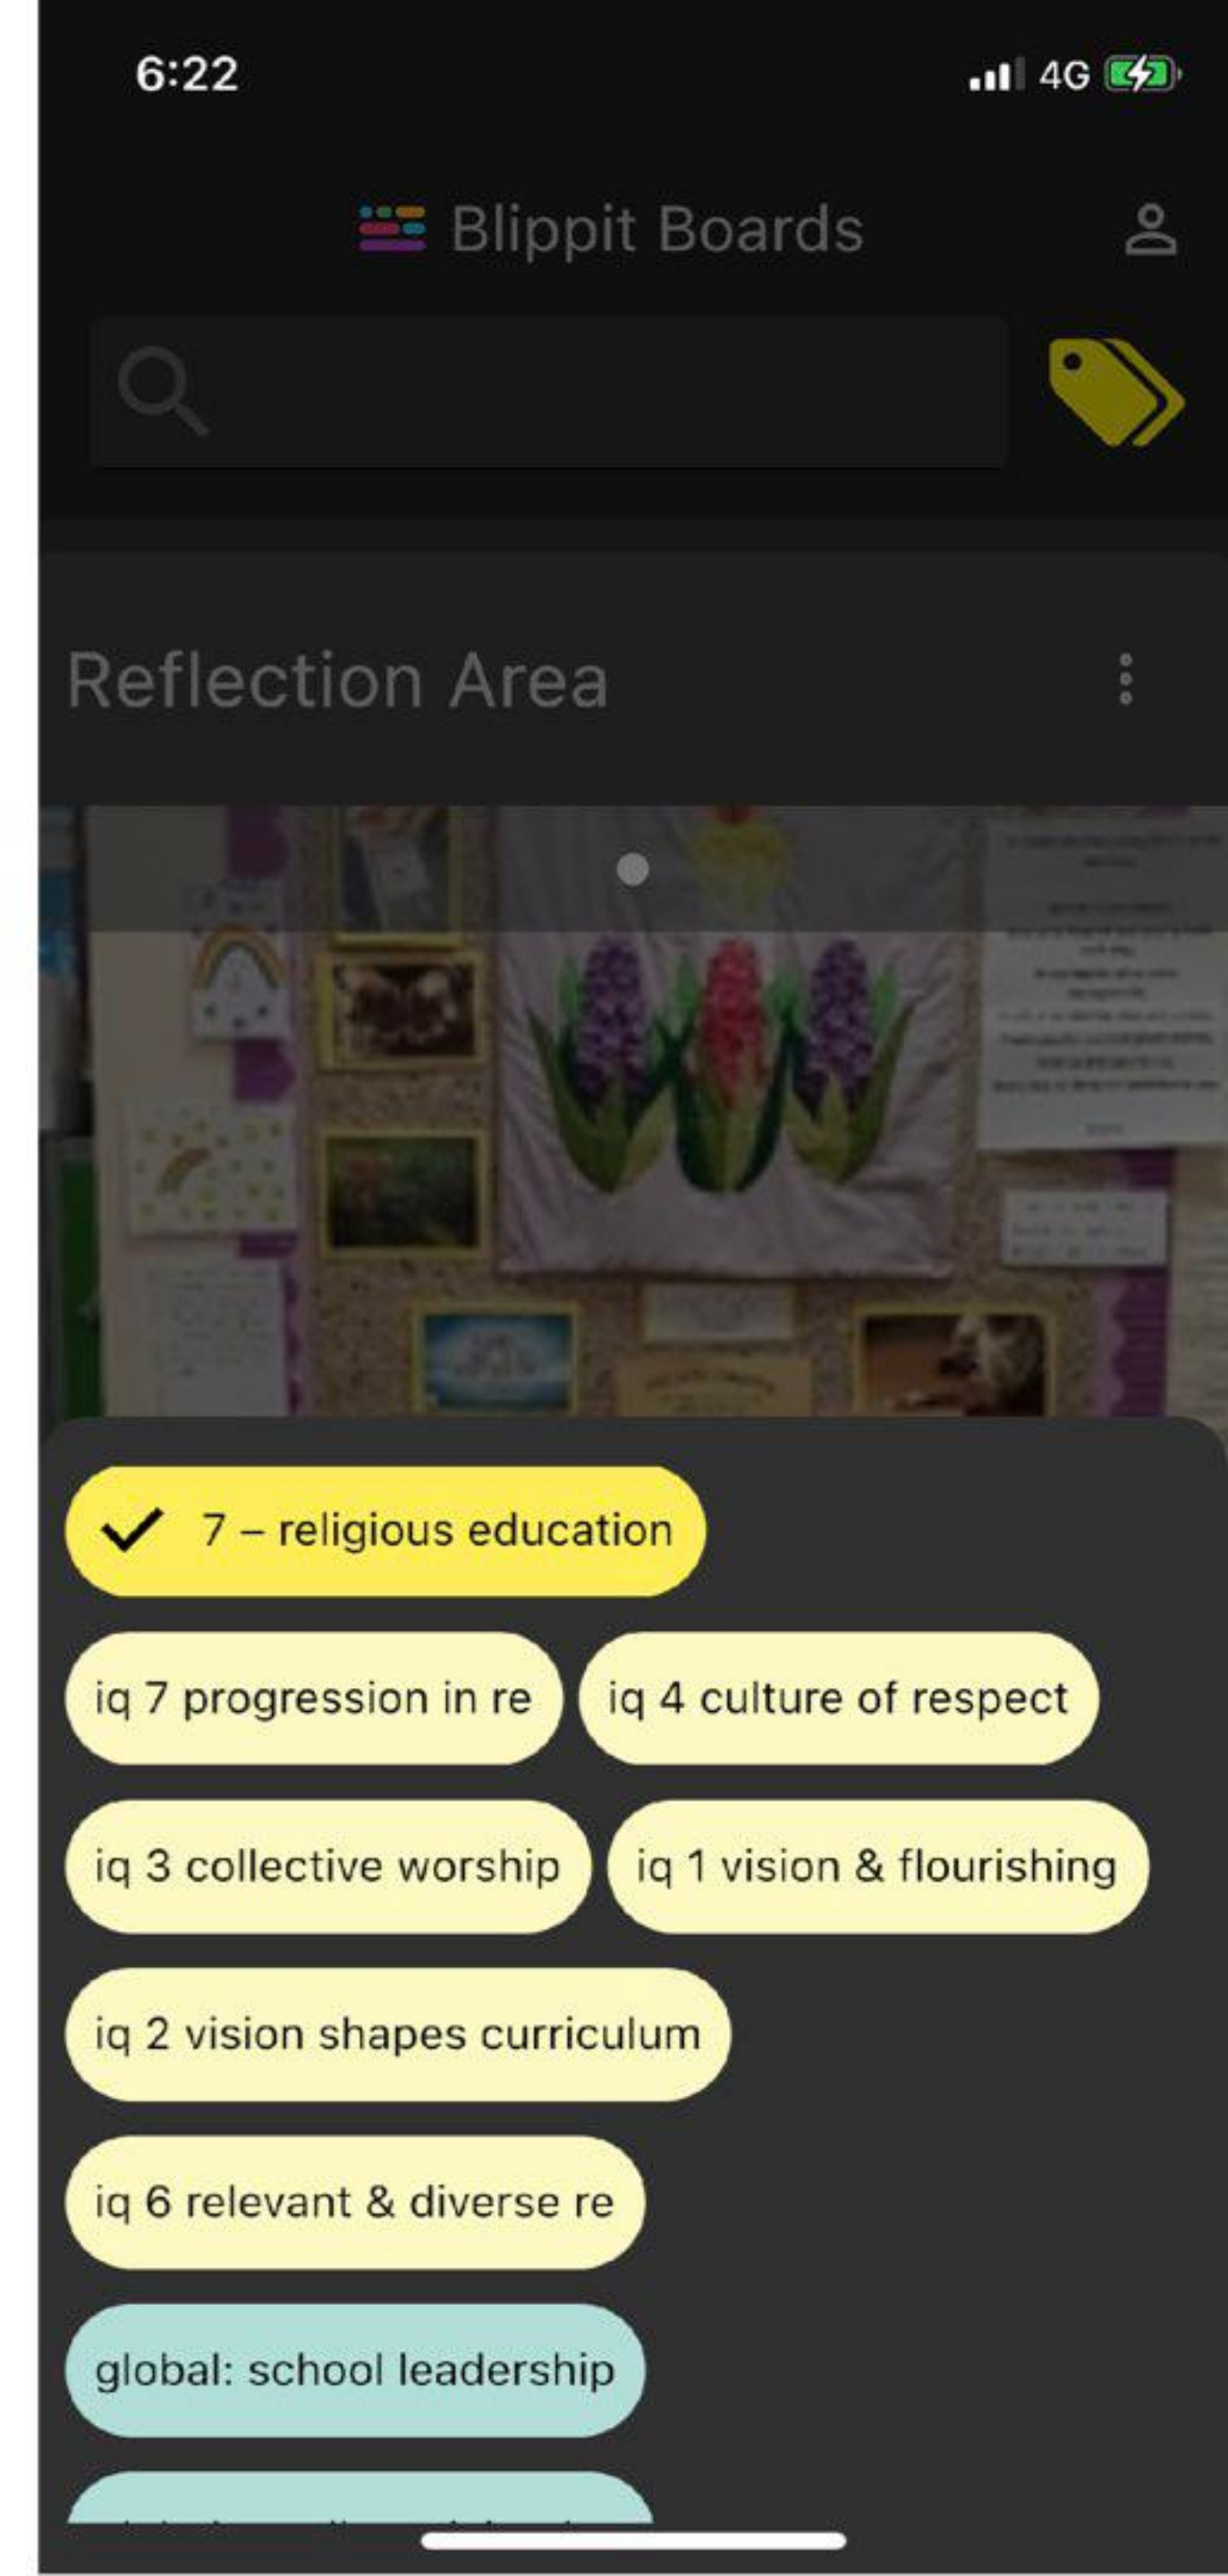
6:22
4G

Blippit Boards

Reflection Area

7 – religious education

iq 7 progression in re

iq 4 culture of respect

iq 3 collective worship

iq 1 vision & flourishing

iq 2 vision shapes curriculum

iq 6 relevant & diverse re

global: school leadership

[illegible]